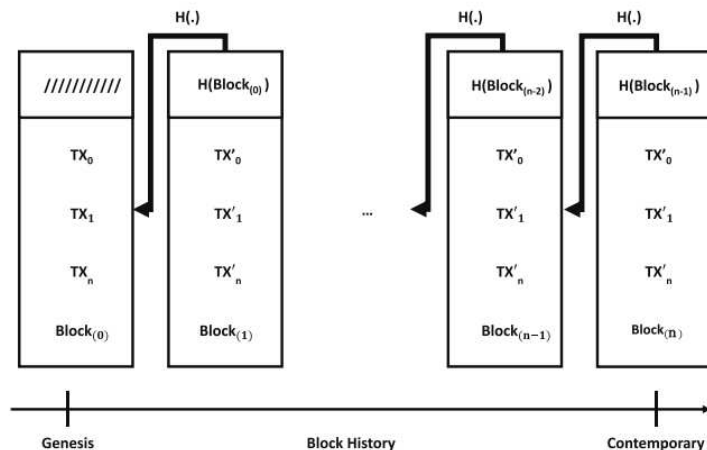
H(.)

H(.)

H(.)

//////////

$TX_0$

$TX_1$

$TX_n$

$Block_{(0)}$

$H(Block_{(0)})$

$TX'_0$

$TX'_1$

$TX'_n$

$Block_{(1)}$

...

$H(Block_{(n-2)})$

$TX'_0$

$TX'_1$

$TX'_n$

$Block_{(n-1)}$

$H(Block_{(n-1)})$

$TX'_0$

$TX'_1$

$TX'_n$

$Block_{(n)}$

Genesis

Block History

Contemporary